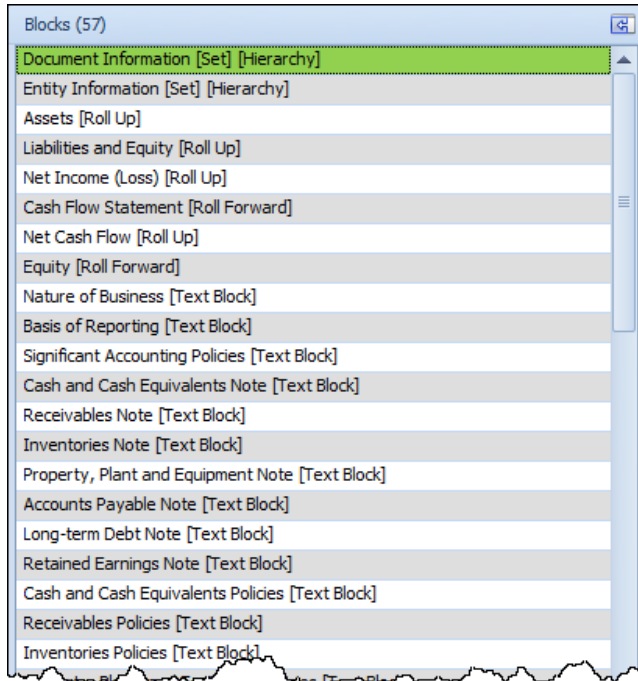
Blocks (57)

Document Information [Set] [Hierarchy]
Entity Information [Set] [Hierarchy]
Assets [Roll Up]
Liabilities and Equity [Roll Up]
Net Income (Loss) [Roll Up]
Cash Flow Statement [Roll Forward]
Net Cash Flow [Roll Up]
Equity [Roll Forward]
Nature of Business [Text Block]
Basis of Reporting [Text Block]
Significant Accounting Policies [Text Block]
Cash and Cash Equivalents Note [Text Block]
Receivables Note [Text Block]
Inventories Note [Text Block]
Property, Plant and Equipment Note [Text Block]
Accounts Payable Note [Text Block]
Long-term Debt Note [Text Block]
Retained Earnings Note [Text Block]
Cash and Cash Equivalents Policies [Text Block]
Receivables Policies [Text Block]
Inventories Policies [Text Block]
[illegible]